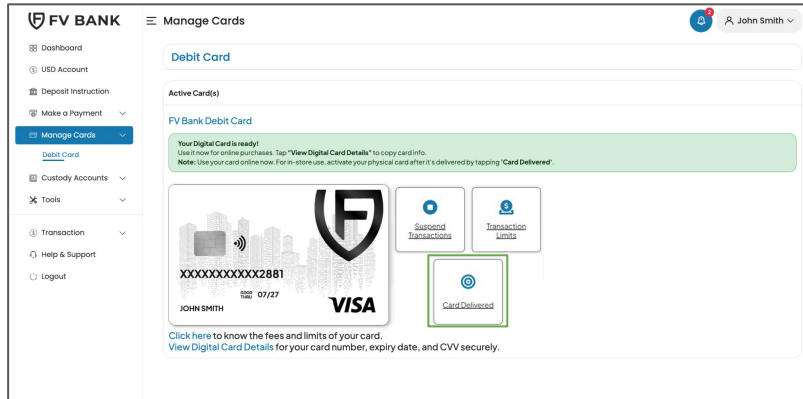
FV BANK

Manage Cards

2

John Smith

Dashboard
USD Account
Deposit Instruction
Make a Payment
Manage Cards
Debit Card
Custody Accounts
Tools
Transaction
Help & Support
Logout

Debit Card

Active Card(s)

FV Bank Debit Card

Your Digital Card is ready!
Use it now for online purchases. Tap "View Digital Card Details" to copy card info.
Note: Use your card online now. For in-store use, activate your physical card after it's delivered by tapping "Card Delivered".

XXXXXXXXXXXX2881
GOOD THRU 07/27
JOHN SMITH
VISA

Suspend Transactions

Transaction Limits

Card Delivered

Click here to know the fees and limits of your card.
View Digital Card Details for your card number, expiry date, and CVV securely.